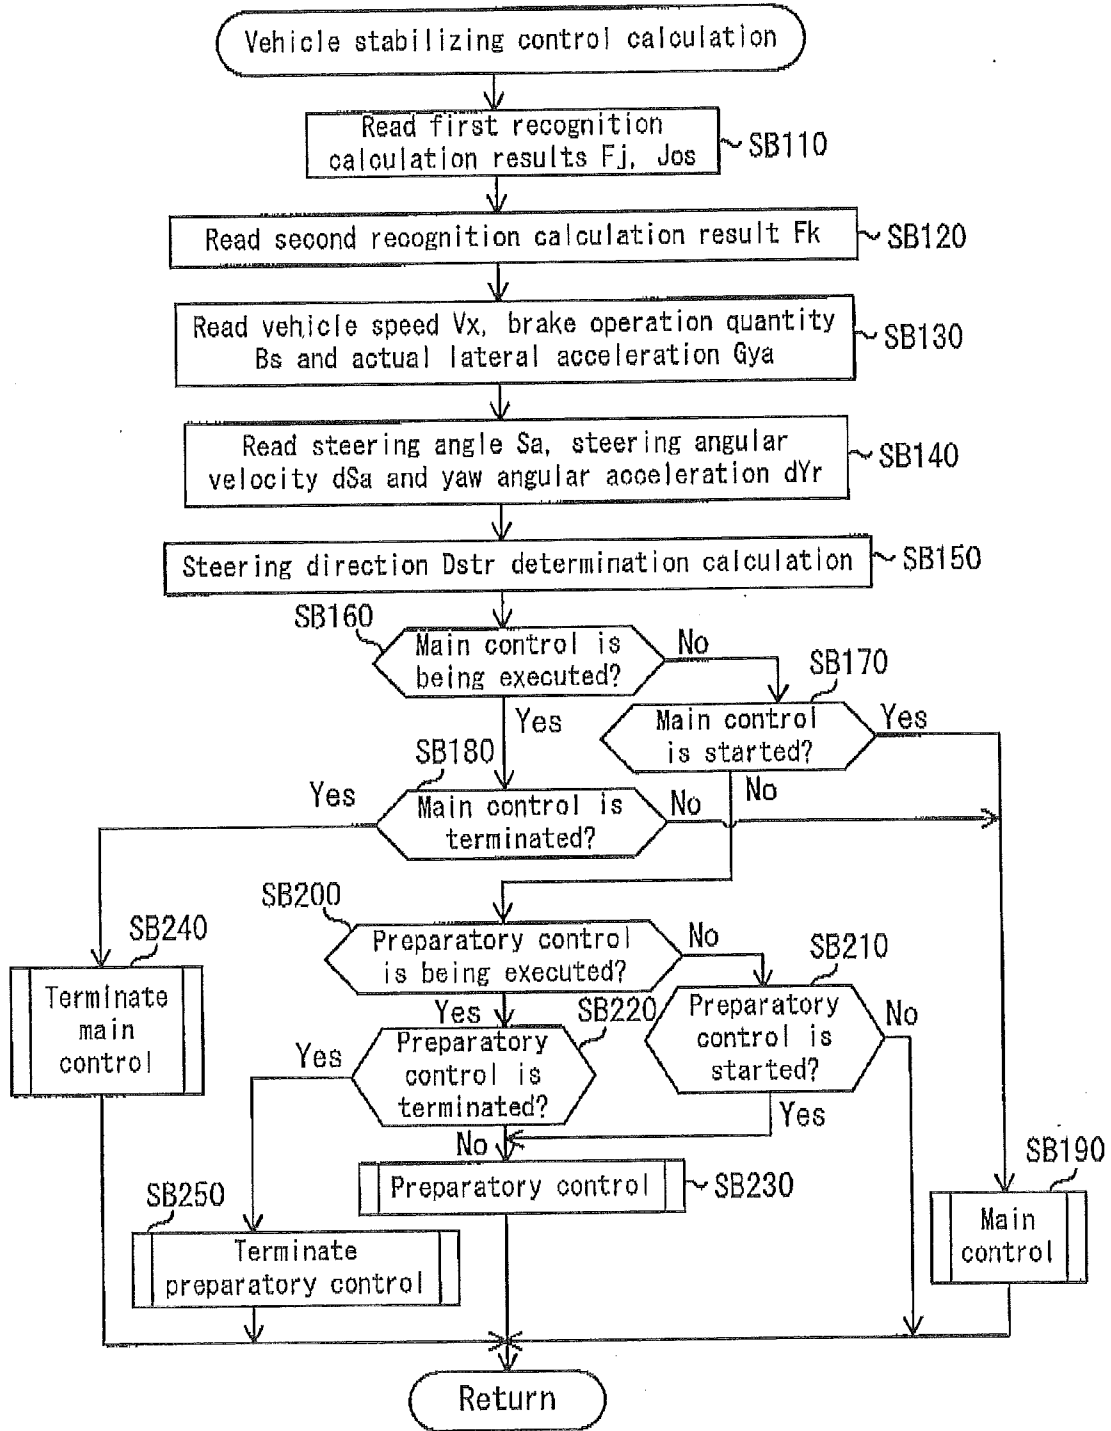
Vehicle stabilizing control calculation

Read first recognition calculation results Fj, Jos
SB110

Read second recognition calculation result Fk
SB120

Read vehicle speed Vx, brake operation quantity Bs and actual lateral acceleration Gya
SB130

Read steering angle Sa, steering angular velocity dSa and yaw angular acceleration dYr
SB140

Steering direction Dstr determination calculation
SB150

SB160
Main control is being executed?
No
Yes

SB170
Main control is started?
Yes
No

SB180
Main control is terminated?
Yes
No

SB200
Preparatory control is being executed?
No
Yes

SB210
Preparatory control is started?
No
Yes

SB220
Preparatory control is terminated?
Yes
No

SB240
Terminate main control

SB250
Terminate preparatory control

Preparatory control
SB230

SB190
Main control

Return